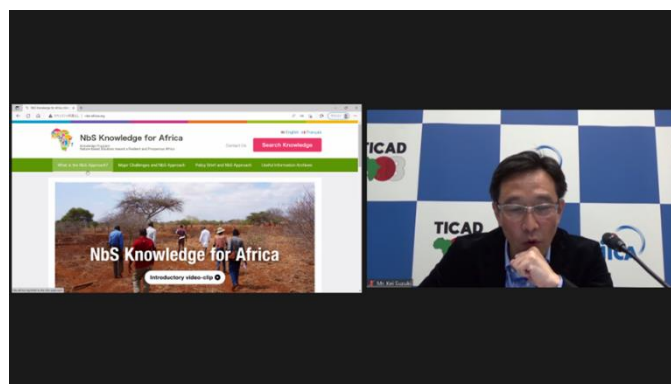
NbS Knowledge for Africa

English | Français

Contact Us

Search Knowledge

What is the NbS Approach?

Major Challenges and NbS Approach

Policy Brief and NbS Approach

Useful Information Archives

NbS Knowledge for Africa

Introductory video-clip

TICAD

TICAD

JICA

Mr. Kei Suzuki